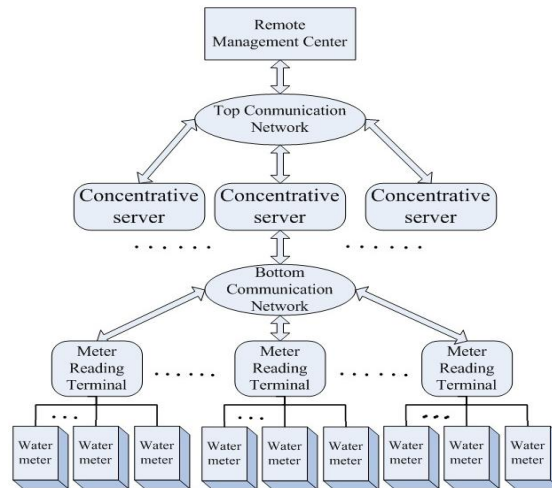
Remote Management Center

Top Communication Network

Concentrative server

Concentrative server

Concentrative server

. . . . . .

. . . . . .

Bottom Communication Network

Meter Reading Terminal

. . . . . .

Meter Reading Terminal

. . . . . .

Meter Reading Terminal

. . .

Water meter

Water meter

Water meter

. . .

Water meter

Water meter

Water meter

. . .

Water meter

Water meter

Water meter